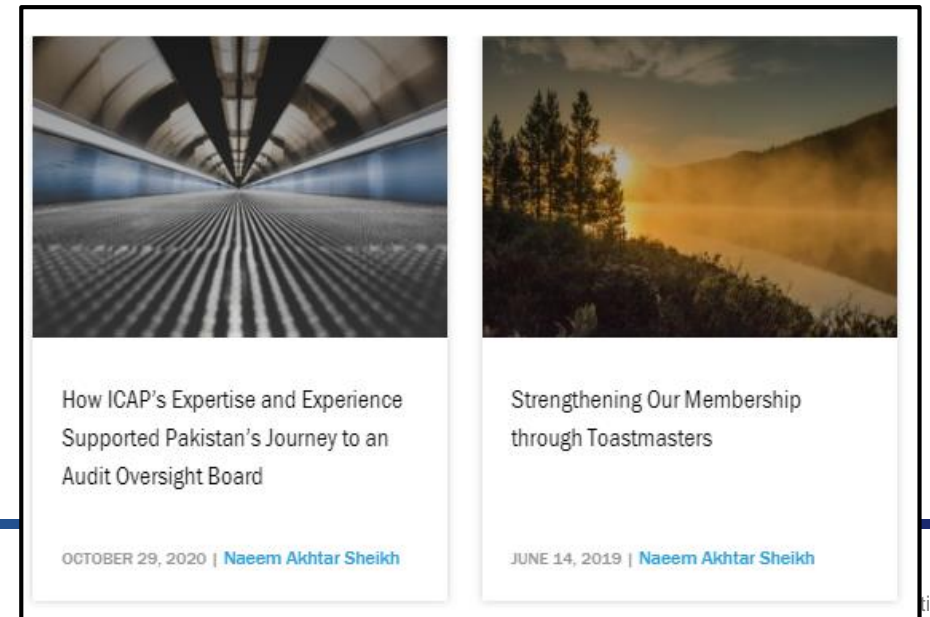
How ICAP's Expertise and Experience Supported Pakistan's Journey to an Audit Oversight Board

OCTOBER 29, 2020 | Naeem Akhtar Sheikh

Strengthening Our Membership through Toastmasters

JUNE 14, 2019 | Naeem Akhtar Sheikh

ti